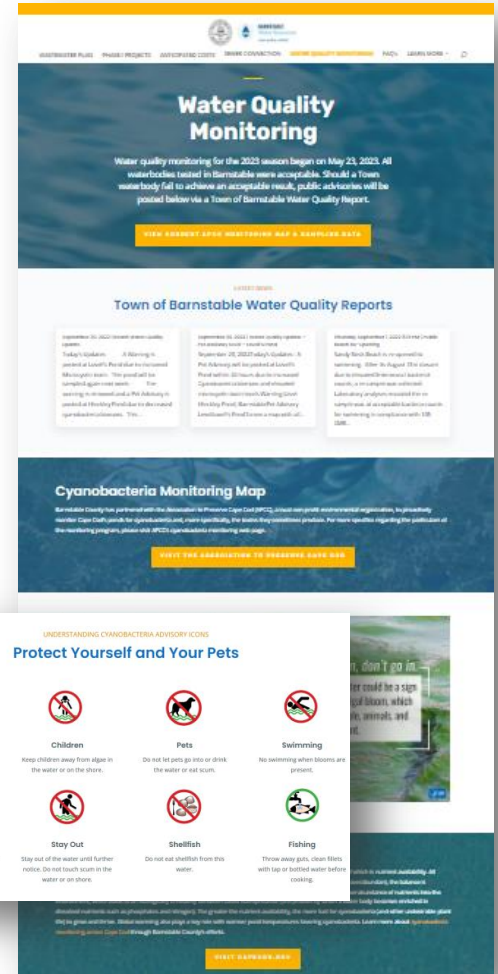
WASTEWATER PLAN   PHASE I PROJECTS   ANTICIPATED COSTS   SEWER CONNECTION   WATER QUALITY MONITORING   FAQ's   LEARN MORE

Water Quality Monitoring

Water quality monitoring for the 2023 season began on May 23, 2023. All waterbodies tested in Barnstable were acceptable. Should a Town waterbody fail to achieve an acceptable result, public advisories will be posted below via a Town of Barnstable Water Quality Report.

VIEW CURRENT APCC MONITORING MAP & SAMPLING DATA

LATEST NEWS

Town of Barnstable Water Quality Reports

Today's Update: A Warning is posted at Lovell's Pond due to increased Microcystin toxin. The pond will be sampled again next week. The warning is in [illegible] and a Pet Advisory is posted at Hinckley Pond due to the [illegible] cyanobacteria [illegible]. This...

September 29, 2023 Today's Update: A Pet Advisory will be posted at Lovell's Pond within 36 hours due to increased Cyanobacteria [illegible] and elevated microcystin toxin levels Warning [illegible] Hinckley Pond, Barnstable Pet Advisory Lovell's Pond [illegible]...

Sandy Neck Beach is re-opened to swimming. After its August 31st closure due to elevated Enterococci bacteria counts, a re-sample was collected. Laboratory analysis revealed the re-sample was at acceptable bacteria counts for swimming in compliance with 105 CMR...

Cyanobacteria Monitoring Map

Barnstable County has partnered with the Association to Preserve Cape Cod (APCC), a local non-profit environmental organization, to proactively monitor Cape Cod's ponds for cyanobacteria and, more specifically, the toxins they sometimes produce. For more specifics regarding the particulars of the monitoring program, please visit APCC's cyanobacteria monitoring web page.

VISIT THE ASSOCIATION TO PRESERVE CAPE COD

UNDERSTANDING CYANOBACTERIA ADVISORY ICONS

Protect Yourself and Your Pets

Children
Keep children away from algae in the water or on the shore.

Pets
Do not let pets go into or drink the water or eat scum.

Swimming
No swimming when blooms are present.

Stay Out
Stay out of the water until further notice. Do not touch scum in the water or on shore.

Shellfish
Do not eat shellfish from this water.

Fishing
Throw away guts, clean fillets with tap or bottled water before cooking.

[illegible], don't go in.
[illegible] ter could be a sign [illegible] gal bloom, which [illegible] ple, animals, and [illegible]

VISIT CAPEABC.ORG